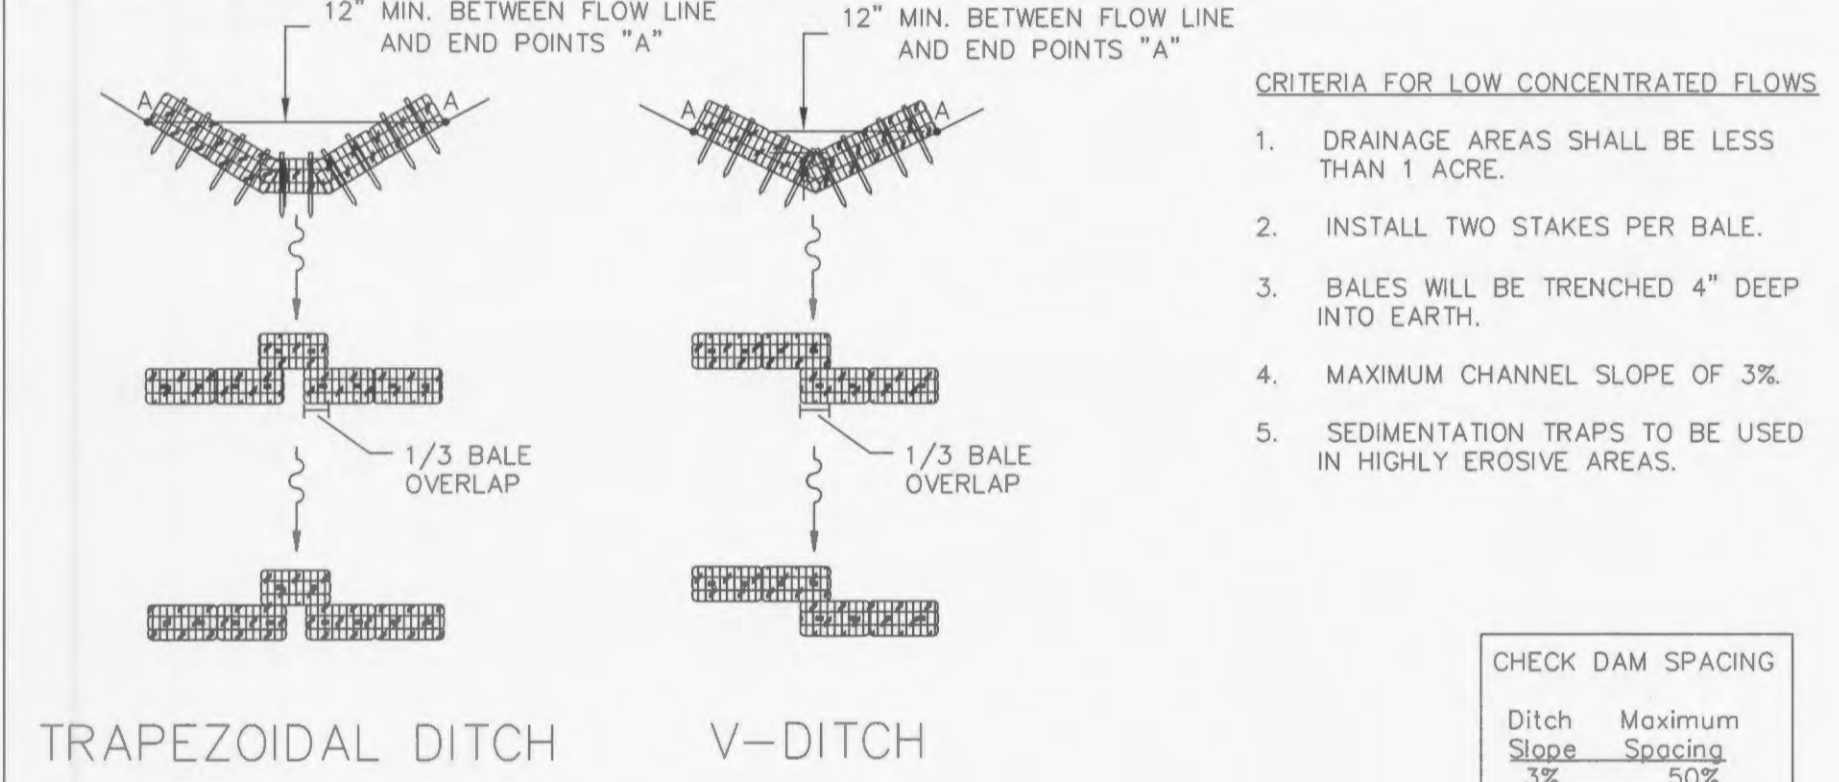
12" MIN. BETWEEN FLOW LINE AND END POINTS "A"

12" MIN. BETWEEN FLOW LINE AND END POINTS "A"

A A

A A

1/3 BALE OVERLAP

1/3 BALE OVERLAP

TRAPEZOIDAL DITCH

V—DITCH

CRITERIA FOR LOW CONCENTRATED FLOWS

1. DRAINAGE AREAS SHALL BE LESS THAN 1 ACRE.

2. INSTALL TWO STAKES PER BALE.

3. BALES WILL BE TRENCHED 4" DEEP INTO EARTH.

4. MAXIMUM CHANNEL SLOPE OF 3%.

5. SEDIMENTATION TRAPS TO BE USED IN HIGHLY EROSIVE AREAS.

CHECK DAM SPACING

| Ditch Slope | Maximum Spacing |
|---|---|
| 3% | 50% |